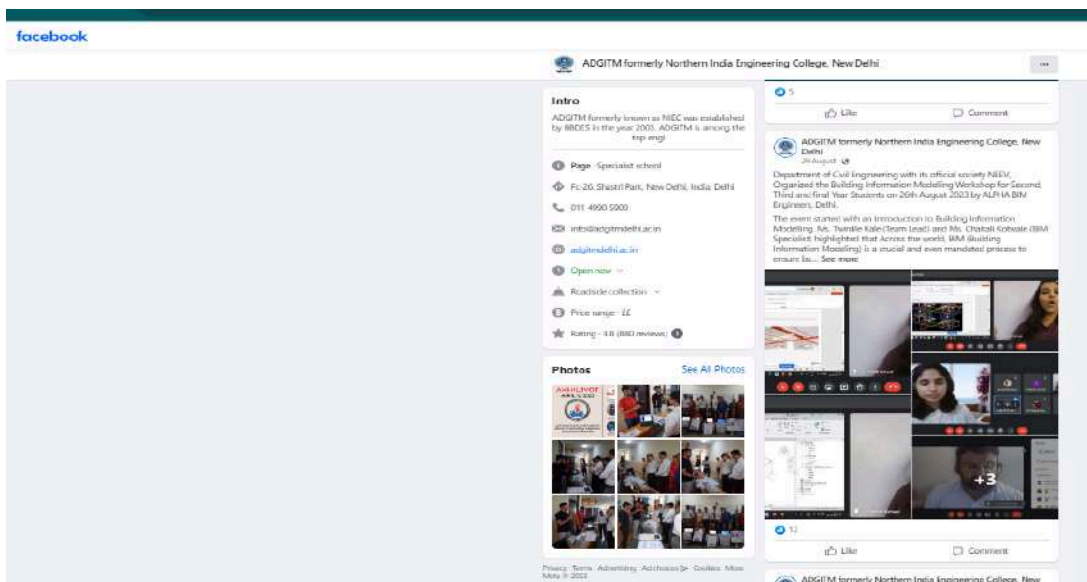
facebook

ADGITM formerly Northern India Engineering College, New Delhi

Intro

ADGITM formerly known as NIEC was established by BBDES in the year 2003. ADGITM is among the top engi

Page · Specialist school

Fc-26, Shastri Park, New Delhi, India, Delhi

011 4990 5900

info@adgitmdelhi.ac.in

adgitmdelhi.ac.in

Open now

Roadside collection

Price range · ££

Rating · 4.8 (880 reviews)

Photos

See All Photos

Privacy · Terms · Advertising · Ad choices · Cookies · More · Meta © 2023

5

Like

Comment

ADGITM formerly Northern India Engineering College, New Delhi

26 August

Department of Civil Engineering with its official society NEEV, Organized the Building Information Modelling Workshop for Second, Third and final Year Students on 26th August 2023 by ALPHA BIM Engineers, Delhi.

The event started with an Introduction to Building Information Modelling. Ms. Twinkle Kale (Team Lead) and Ms. Chaitali Kotwale (BIM Specialist) highlighted that Across the world, BIM (Building Information Modeling) is a crucial and even mandated process to ensure ba... See more

+3

12

Like

Comment

ADGITM formerly Northern India Engineering College, New